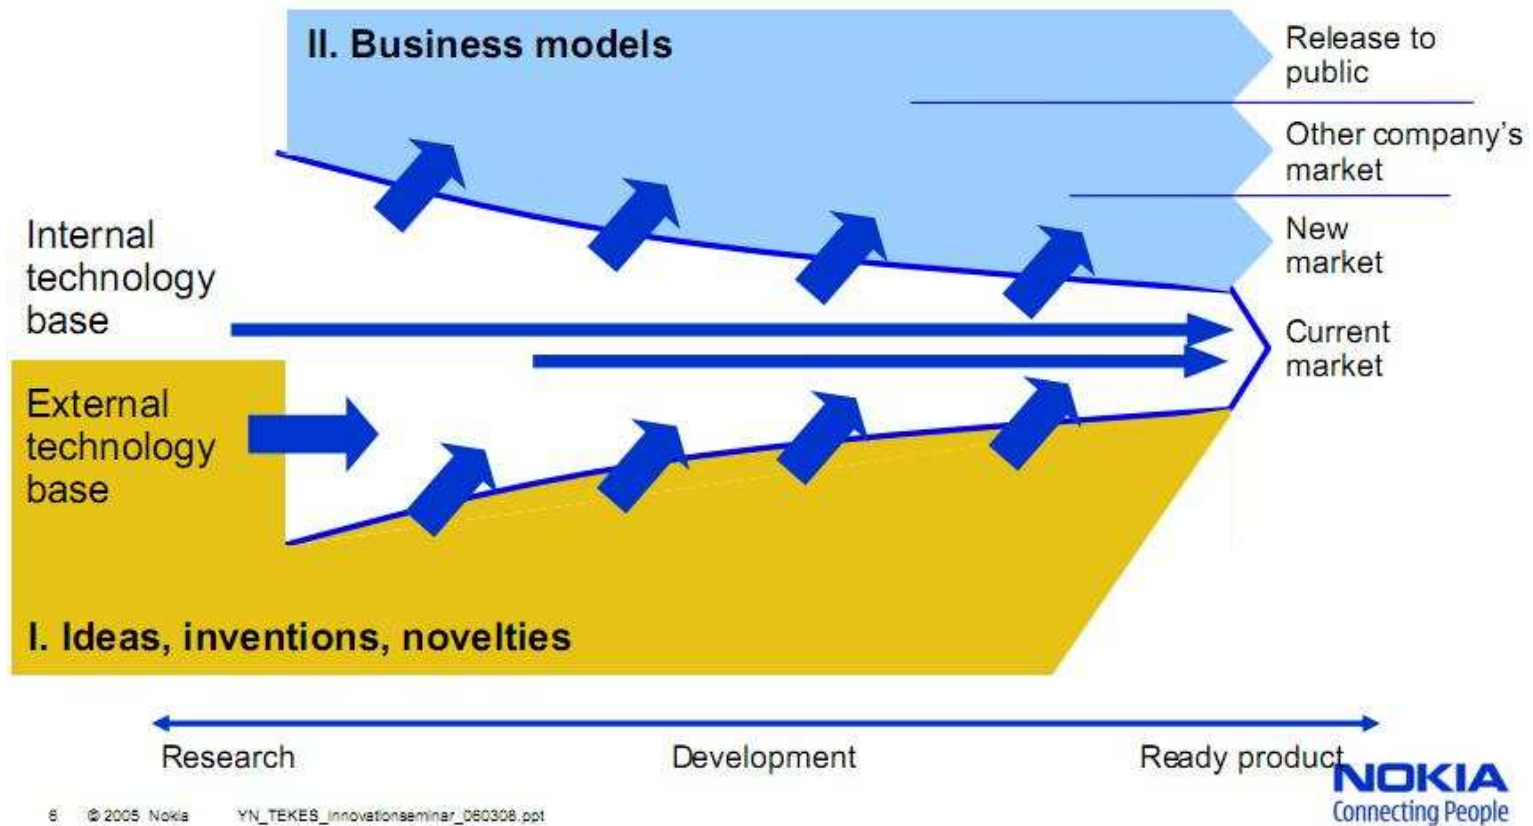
II. Business models

Release to public

Other company's market

New market

Current market

Internal technology base

External technology base

I. Ideas, inventions, novelties

Research

Development

Ready product

NOKIA
Connecting People

6 © 2005 Nokia YN_TEKES_Innovationseminar_060308.ppt